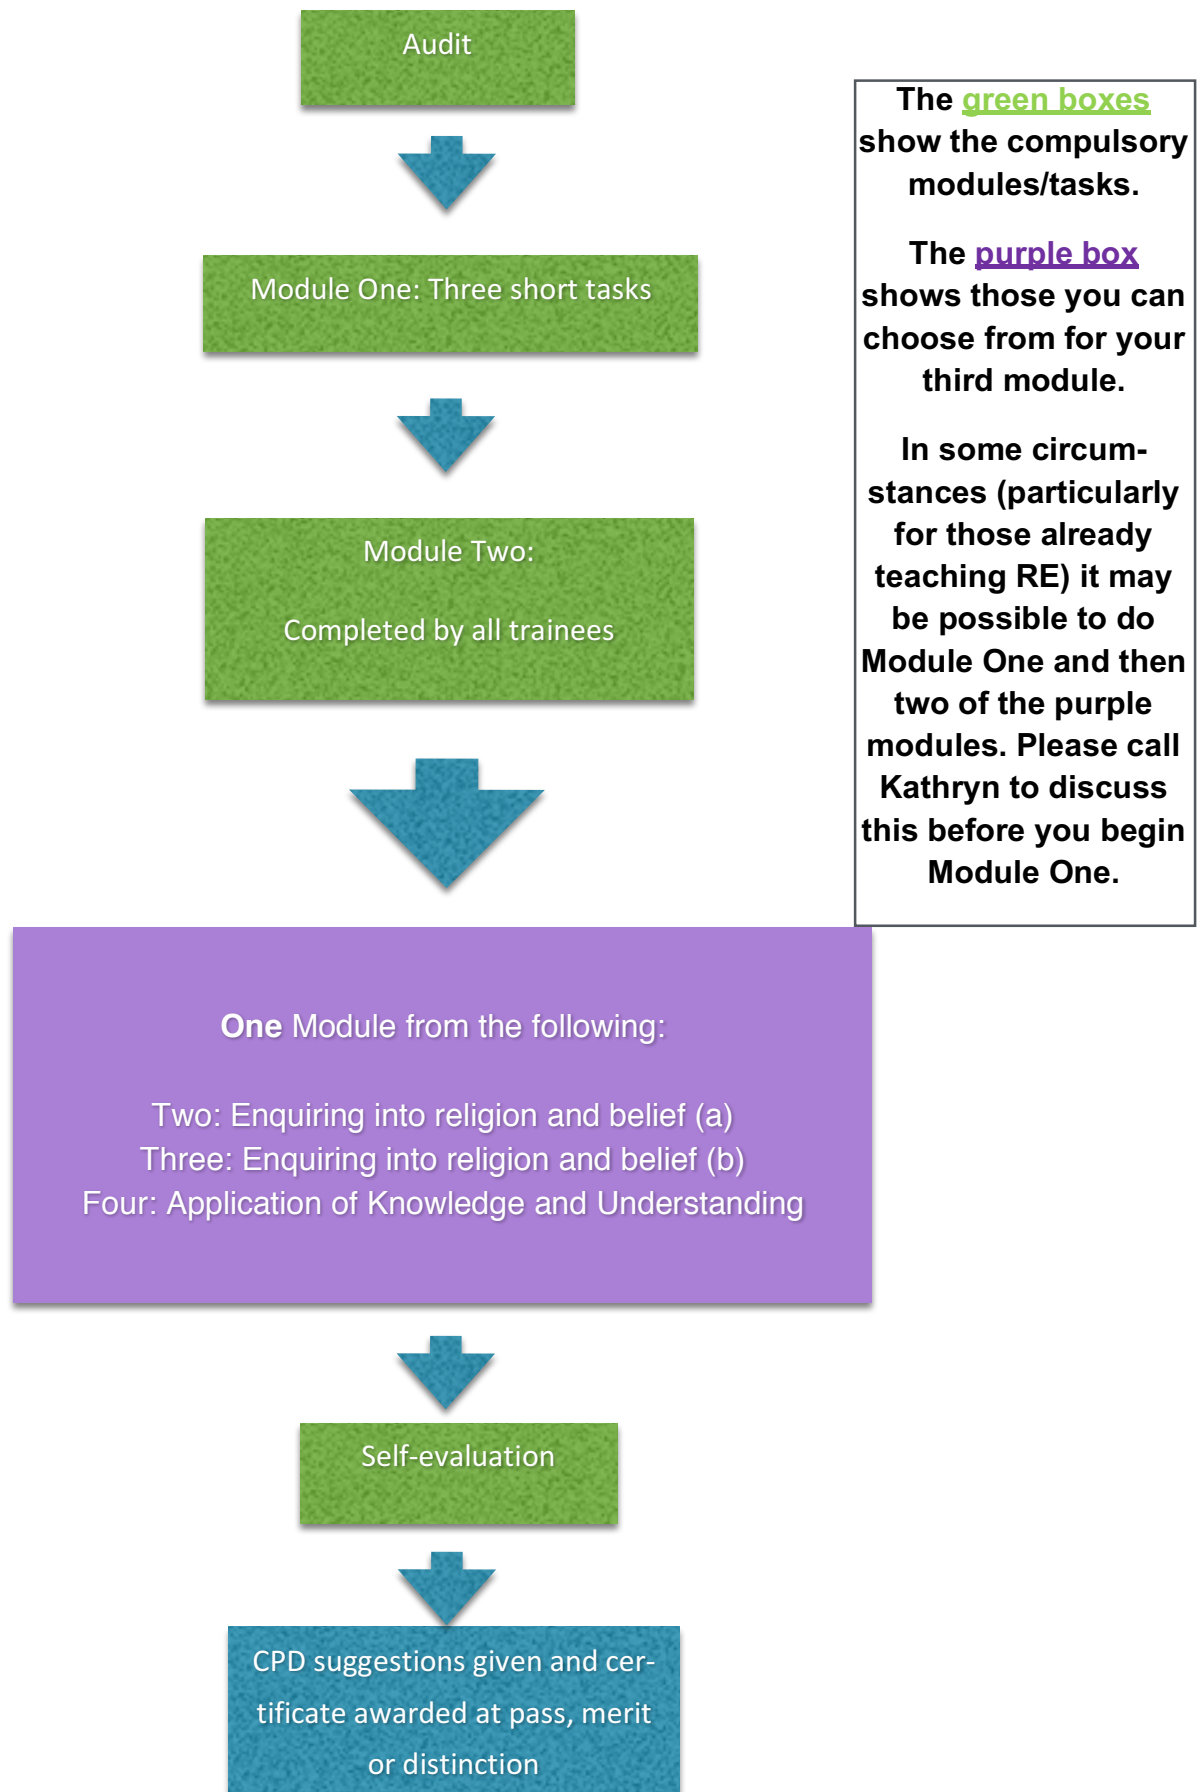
Audit

Module One: Three short tasks

Module Two:

Completed by all trainees

One Module from the following:

Two: Enquiring into religion and belief (a)
Three: Enquiring into religion and belief (b)
Four: Application of Knowledge and Understanding

Self-evaluation

CPD suggestions given and certificate awarded at pass, merit or distinction

The green boxes show the compulsory modules/tasks.

The purple box shows those you can choose from for your third module.

In some circumstances (particularly for those already teaching RE) it may be possible to do Module One and then two of the purple modules. Please call Kathryn to discuss this before you begin Module One.